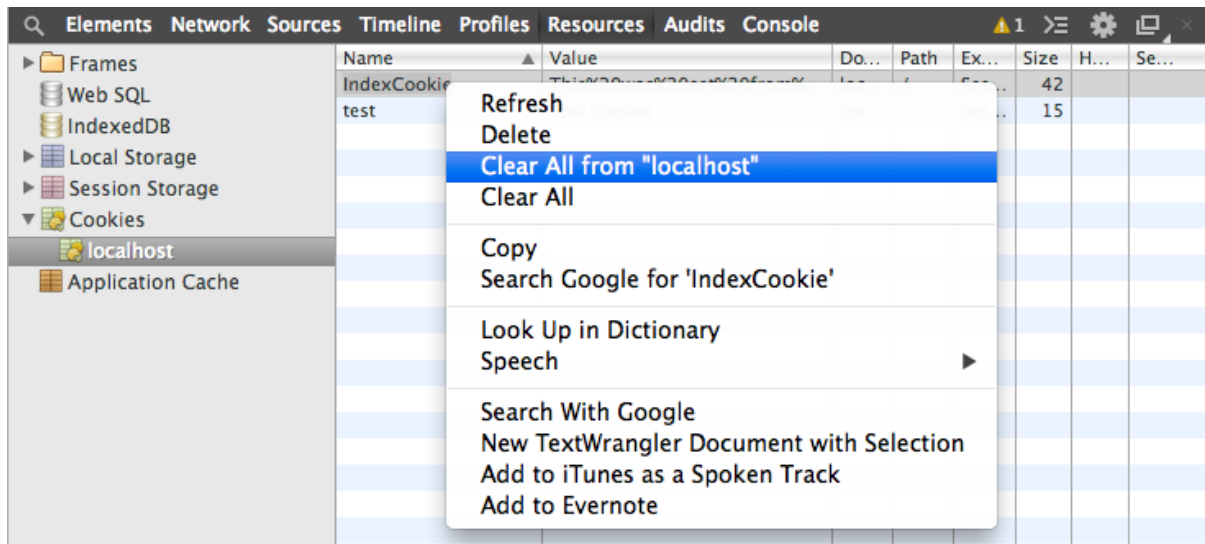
Elements Network Sources Timeline Profiles Resources Audits Console

1

Frames
Web SQL
IndexedDB
Local Storage
Session Storage
Cookies
localhost
Application Cache

| Name | Value | Do... | Path | Ex... | Size | H... | Se... |
|---|---|---|---|---|---|---|---|
| IndexCookie | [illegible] | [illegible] | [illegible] | Se... | 42 | | |
| test | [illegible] | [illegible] | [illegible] | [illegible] | 15 | | |

Refresh
Delete
Clear All from "localhost"
Clear All

Copy
Search Google for 'IndexCookie'

Look Up in Dictionary
Speech

Search With Google
New TextWrangler Document with Selection
Add to iTunes as a Spoken Track
Add to Evernote